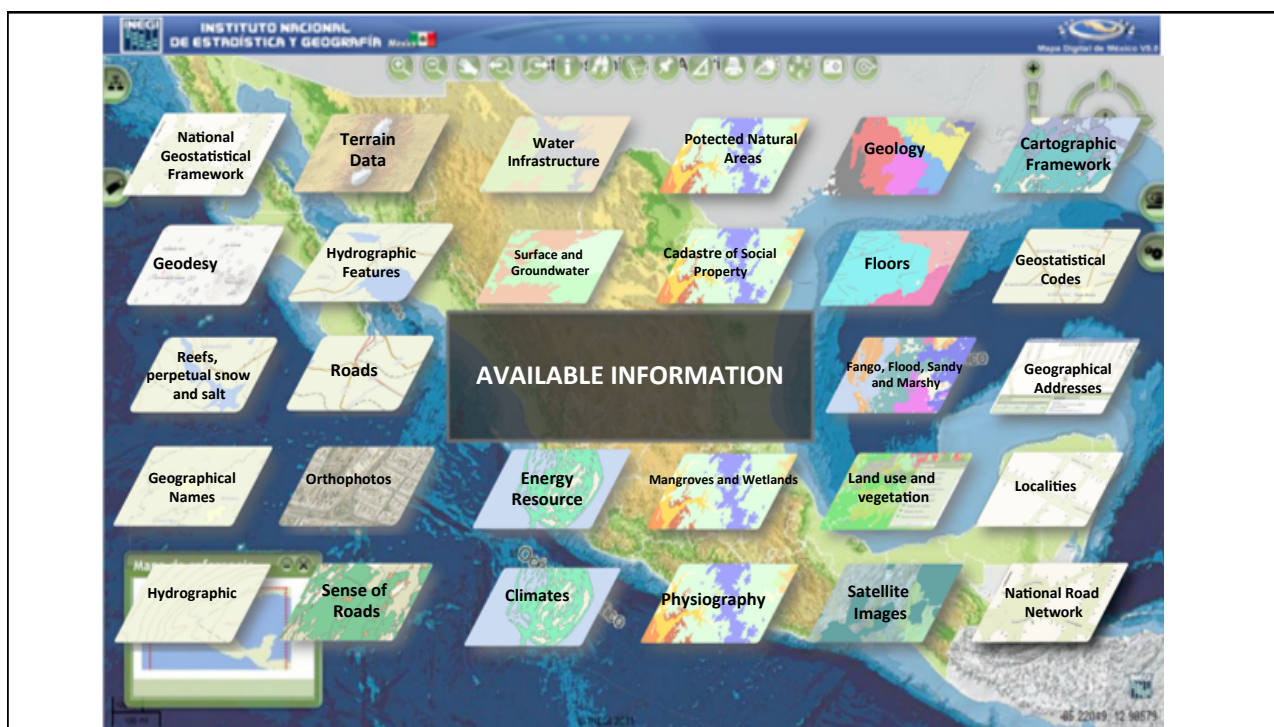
INEGI INSTITUTO NACIONAL DE ESTADÍSTICA Y GEOGRAFÍA México

Mapa Digital de México V5.0

National Geostatistical Framework

Terrain Data

Water Infrastructure

Potected Natural Areas

Geology

Cartographic Framework

Geodesy

Hydrographic Features

Surface and Groundwater

Cadastre of Social Property

Floors

Geostatistical Codes

Reefs, perpetual snow and salt

Roads

AVAILABLE INFORMATION

Fango, Flood, Sandy and Marshy

Geographical Addresses

Geographical Names

Orthophotos

Energy Resource

Mangroves and Wetlands

Land use and vegetation

Localities

Hydrographic

Sense of Roads

Climates

Physiography

Satellite Images

National Road Network

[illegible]